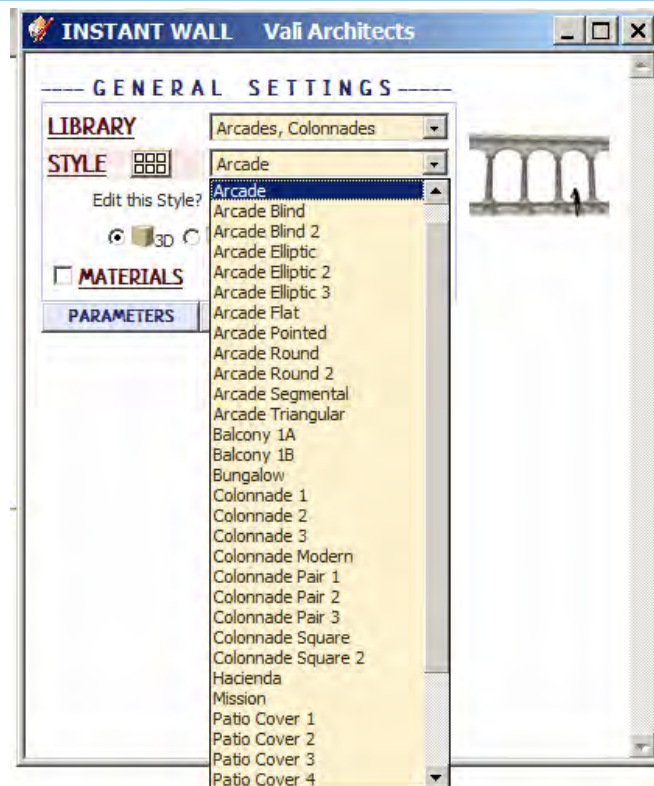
INSTANT WALL Vali Architects

---- GENERAL SETTINGS -----

LIBRARY Arcades, Colonnades

STYLE Arcade

Edit this Style?

3D

MATERIALS

PARAMETERS

Arcade
Arcade Blind
Arcade Blind 2
Arcade Elliptic
Arcade Elliptic 2
Arcade Elliptic 3
Arcade Flat
Arcade Pointed
Arcade Round
Arcade Round 2
Arcade Segmental
Arcade Triangular
Balcony 1A
Balcony 1B
Bungalow
Colonnade 1
Colonnade 2
Colonnade 3
Colonnade Modern
Colonnade Pair 1
Colonnade Pair 2
Colonnade Pair 3
Colonnade Square
Colonnade Square 2
Hacienda
Mission
Patio Cover 1
Patio Cover 2
Patio Cover 3
Patio Cover 4